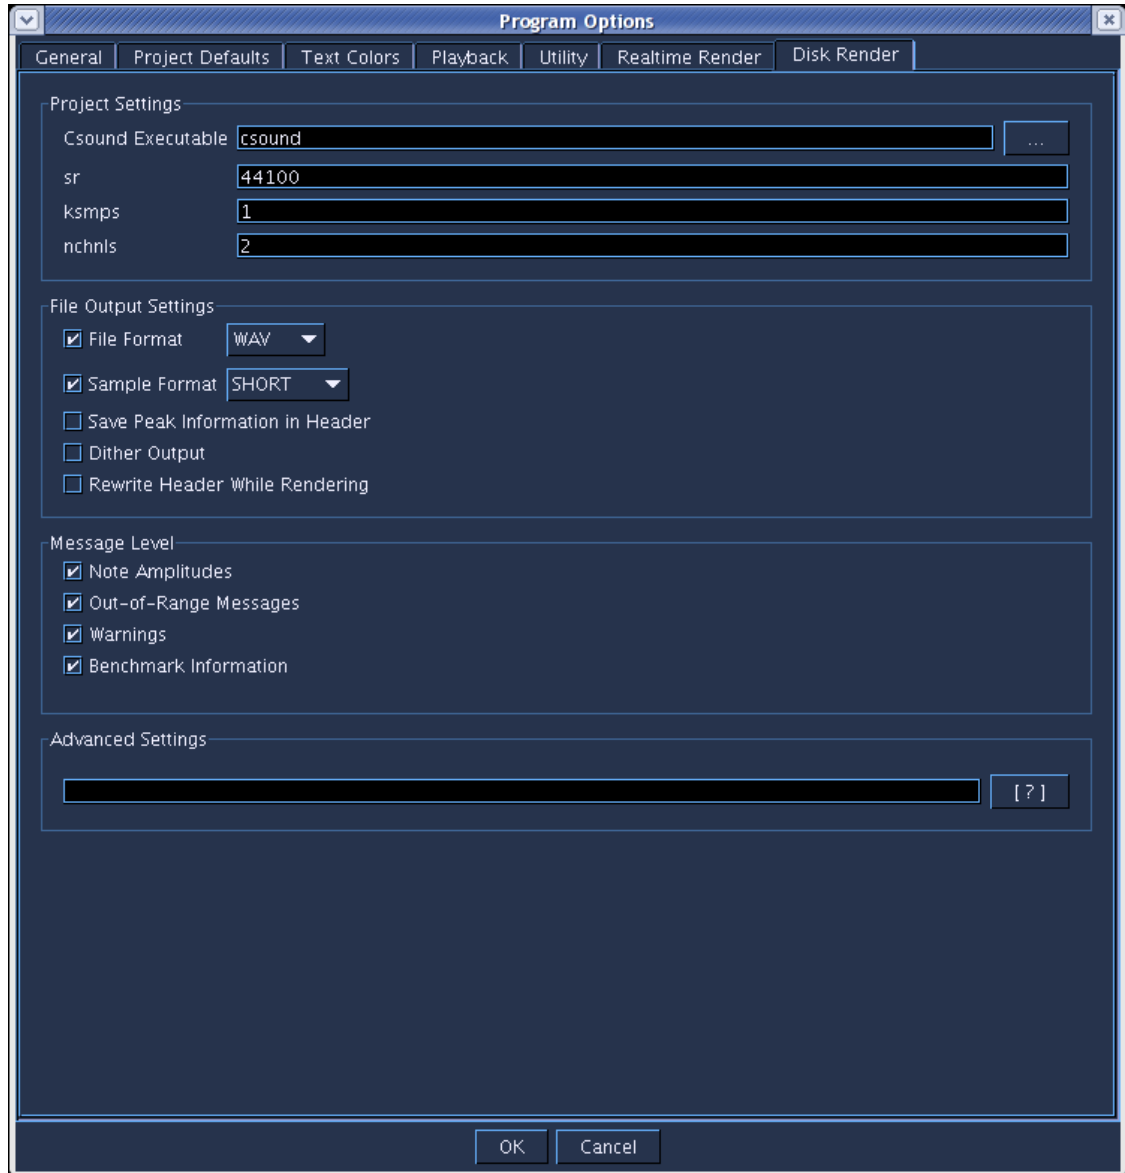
Program Options

General | Project Defaults | Text Colors | Playback | Utility | Realtime Render | Disk Render

Project Settings

Csound Executable csound ...

sr 44100

ksmps 1

nchnls 2

File Output Settings

File Format WAV

Sample Format SHORT

Save Peak Information in Header

Dither Output

Rewrite Header While Rendering

Message Level

Note Amplitudes

Out-of-Range Messages

Warnings

Benchmark Information

Advanced Settings

[ ? ]

OK Cancel